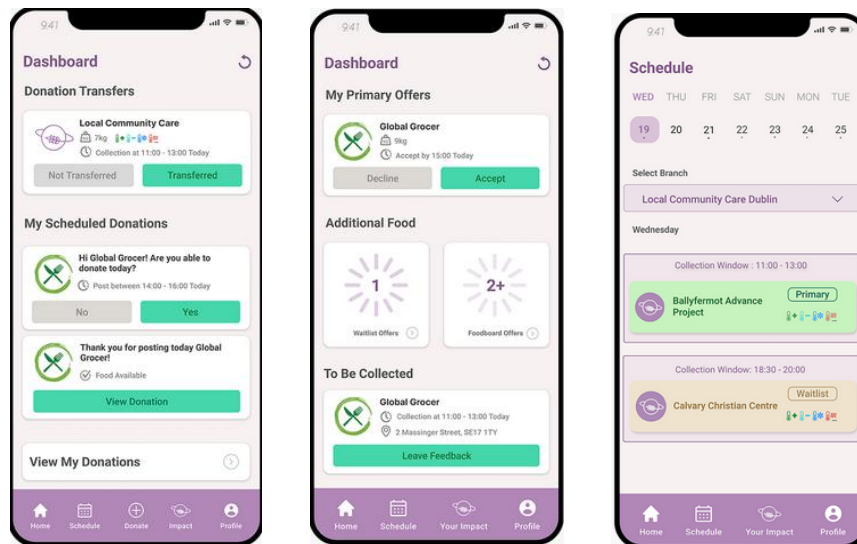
9:41

Dashboard

Donation Transfers

Local Community Care
7kg
Collection at 11:00 - 13:00 Today

Not Transferred
Transferred

My Scheduled Donations

Hi Global Grocer! Are you able to donate today?
Post between 14:00 - 16:00 Today

No
Yes

Thank you for posting today Global Grocer!
Food Available

View Donation

View My Donations

Home
Schedule
Donate
Impact
Profile

9:41

Dashboard

My Primary Offers

Global Grocer
9kg
Accept by 15:00 Today

Decline
Accept

Additional Food

1
Waitlist Offers

2+
Foodbank Offers

To Be Collected

Global Grocer
Collection at 11:00 - 13:00 Today
2 Massinger Street, SE17 1TY

Leave Feedback

Home
Schedule
Your Impact
Profile

9:41

Schedule

WED THU FRI SAT SUN MON TUE
19 20 21 22 23 24 25

Select Branch

Local Community Care Dublin

Wednesday

Collection Window : 11:00 - 13:00

Ballyfermot Advance Project
Primary

Collection Window: 18:30 - 20:00

Calvary Christian Centre
Waitlist

Home
Schedule
Your Impact
Profile